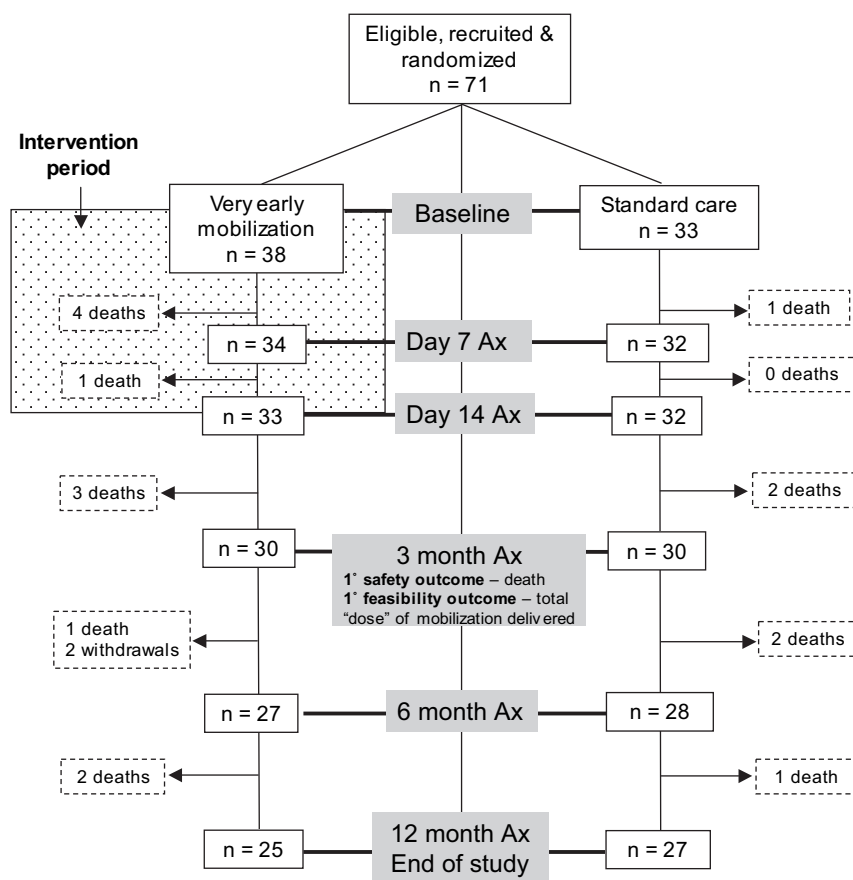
Eligible, recruited & randomized
n = 71

Intervention period

Very early mobilization
n = 38

Baseline

Standard care
n = 33

4 deaths

1 death

n = 34

Day 7 Ax

n = 32

1 death

0 deaths

n = 33

Day 14 Ax

n = 32

3 deaths

2 deaths

n = 30

3 month Ax
1° safety outcome – death
1° feasibility outcome – total "dose" of mobilization delivered

n = 30

1 death
2 withdrawals

2 deaths

n = 27

6 month Ax

n = 28

2 deaths

1 death

n = 25

12 month Ax
End of study

n = 27